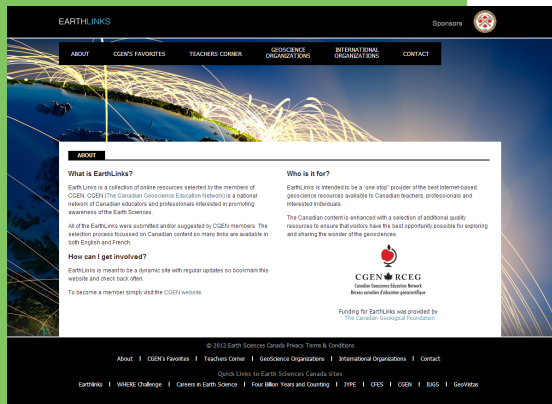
EARTHLINKS

Sponsors

ABOUT | CGEN'S FAVORITES | TEACHERS CORNER | GEOSCIENCE ORGANIZATIONS | INTERNATIONAL ORGANIZATIONS | CONTACT

ABOUT

What is EarthLinks?

Earth Links is a collection of online resources selected by the members of CGEN. CGEN (The Canadian Geoscience Education Network) is a national network of Canadian educators and professionals interested in promoting awareness of the Earth Sciences.

All of the EarthLinks were submitted and/or suggested by CGEN members. The selection process focussed on Canadian content so many links are available in both English and French.

How can I get involved?

EarthLinks is meant to be a dynamic site with regular updates so bookmark this website and check back often.

To become a member simply visit the CGEN website.

Who is it for?

EarthLinks is intended to be a 'one stop' provider of the best internet-based geoscience resources available to Canadian teachers, professionals and interested individuals.

The Canadian content is enhanced with a selection of additional quality resources to ensure that visitors have the best opportunity possible for exploring and sharing the wonder of the geosciences.

CGEN RCEG
Canadian Geoscience Education Network
Réseau canadien d'éducation géoscientifique

Funding for EarthLinks was provided by
The Canadian Geological Foundation

© 2012 Earth Sciences Canada Privacy Terms & Conditions

About | CGEN's Favorites | Teachers Corner | GeoScience Organizations | International Organizations | Contact

Quick Links to Earth Sciences Canada sites

Earthlinks | WHERE Challenge | Careers in Earth Science | Four Billion Years and Counting | IYPE | CFES | CGEN | IUGS | GeoVistas